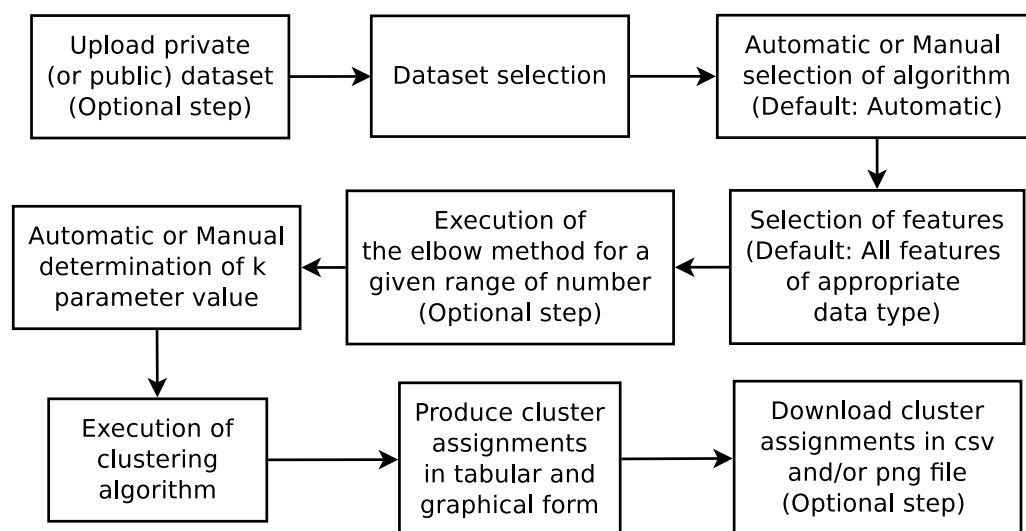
Upload private (or public) dataset (Optional step)

Dataset selection

Automatic or Manual selection of algorithm (Default: Automatic)

Selection of features (Default: All features of appropriate data type)

Execution of the elbow method for a given range of number (Optional step)

Automatic or Manual determination of k parameter value

Execution of clustering algorithm

Produce cluster assignments in tabular and graphical form

Download cluster assignments in csv and/or png file (Optional step)